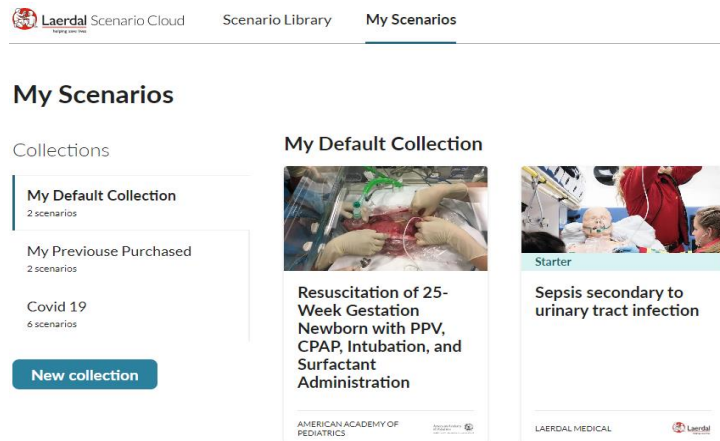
Laerdal Scenario Cloud
helping save lives

Scenario Library

My Scenarios

My Scenarios

Collections

My Default Collection
2 scenarios

My Previouse Purchased
2 scenarios

Covid 19
6 scenarios

New collection

My Default Collection

Resuscitation of 25-Week Gestation Newborn with PPV, CPAP, Intubation, and Surfactant Administration

AMERICAN ACADEMY OF PEDIATRICS

Starter

Sepsis secondary to urinary tract infection

LAERDAL MEDICAL

Laerdal